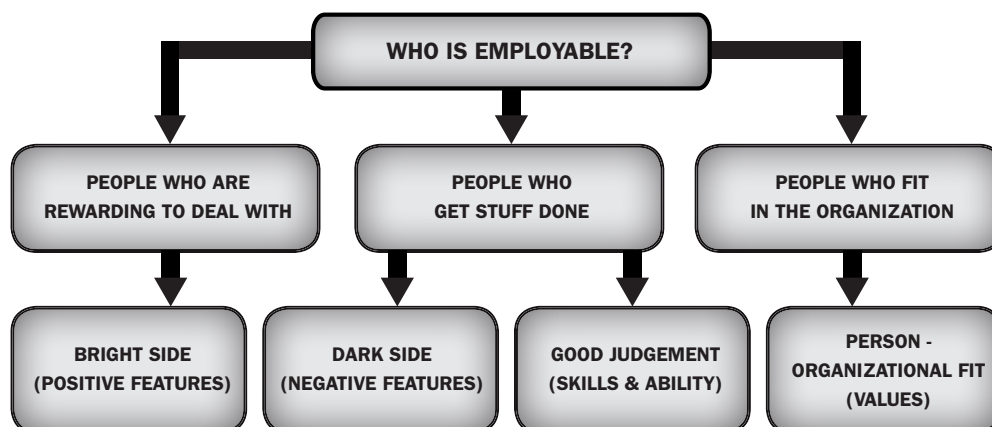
WHO IS EMPLOYABLE?

PEOPLE WHO ARE REWARDING TO DEAL WITH

PEOPLE WHO GET STUFF DONE

PEOPLE WHO FIT IN THE ORGANIZATION

BRIGHT SIDE (POSITIVE FEATURES)

DARK SIDE (NEGATIVE FEATURES)

GOOD JUDGEMENT (SKILLS & ABILITY)

PERSON - ORGANIZATIONAL FIT (VALUES)